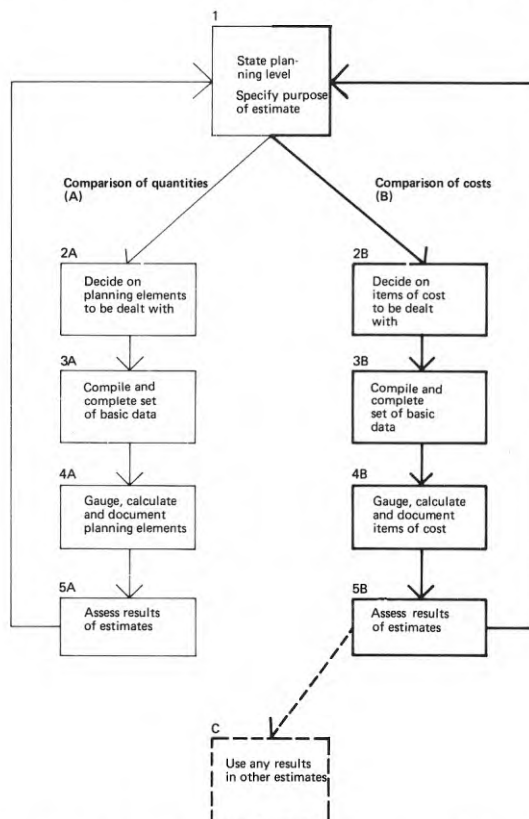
1

State planning level
Specify purpose of estimate

Comparison of quantities (A)

Comparison of costs (B)

2A

Decide on planning elements to be dealt with

2B

Decide on items of cost to be dealt with

3A

Compile and complete set of basic data

3B

Compile and complete set of basic data

4A

Gauge, calculate and document planning elements

4B

Gauge, calculate and document items of cost

5A

Assess results of estimates

5B

Assess results of estimates

C

Use any results in other estimates